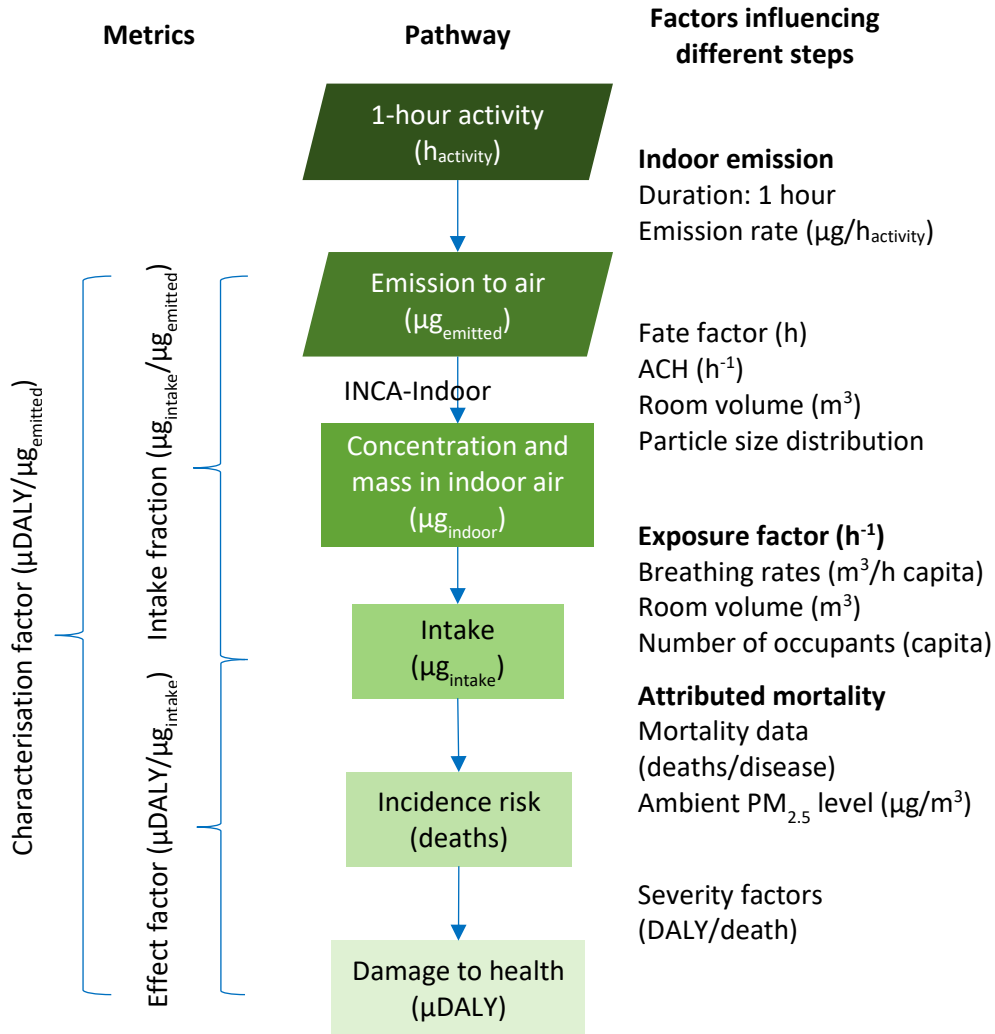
Metrics

Pathway

Factors influencing different steps

1-hour activity ($h_{activity}$)

Indoor emission
Duration: 1 hour
Emission rate ($\mu g/h_{activity}$)

Emission to air ($\mu g_{emitted}$)

Fate factor (h)
ACH ($h^{-1}$)
Room volume ($m^3$)
Particle size distribution

INCA-Indoor

Concentration and mass in indoor air ($\mu g_{indoor}$)

Exposure factor ($h^{-1}$)
Breathing rates ($m^3$/h capita)
Room volume ($m^3$)
Number of occupants (capita)

Intake ($\mu g_{intake}$)

Attributed mortality
Mortality data (deaths/disease)
Ambient $PM_{2.5}$ level ($\mu g/m^3$)

Incidence risk (deaths)

Severity factors (DALY/death)

Damage to health (µDALY)

Characterisation factor ($\mu DALY/\mu g_{emitted}$)

Intake fraction ($\mu g_{intake}/\mu g_{emitted}$)

Effect factor ($\mu DALY/\mu g_{intake}$)